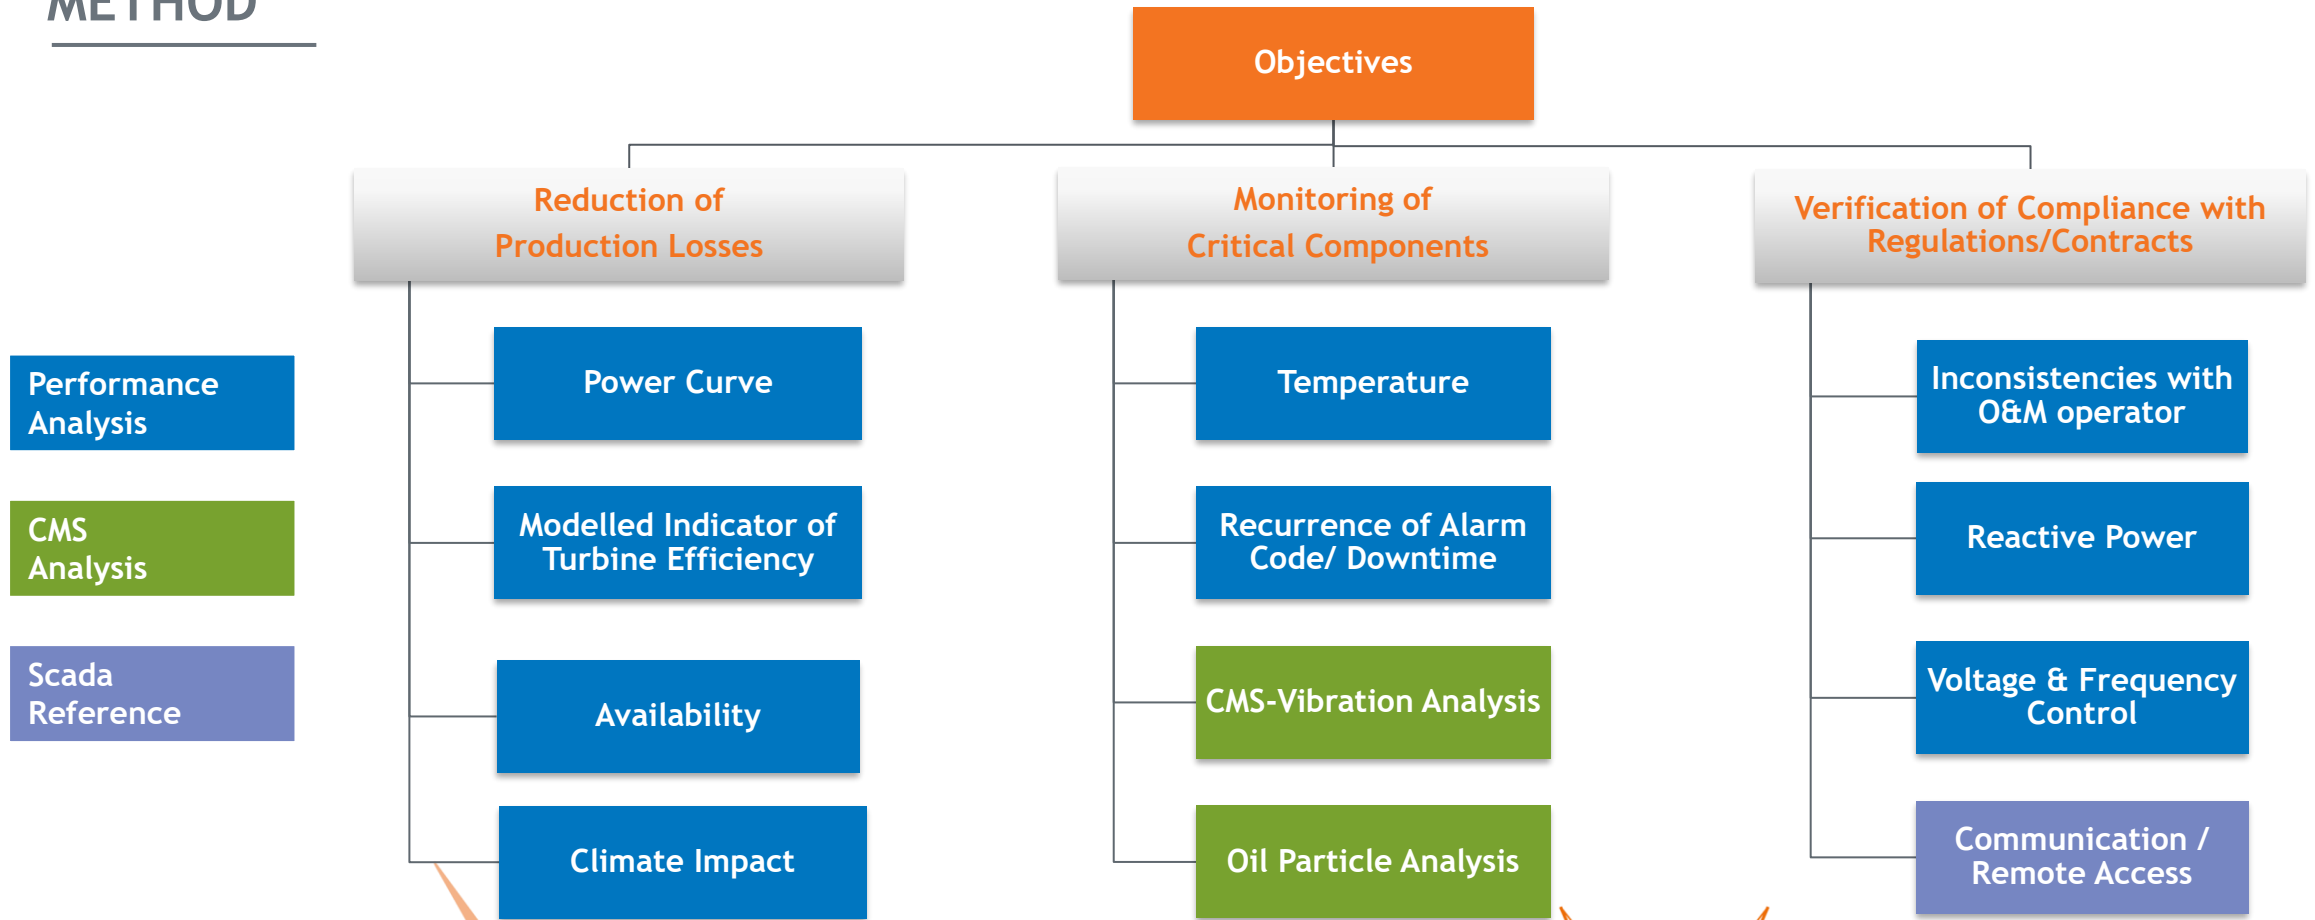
METHOD

Objectives

Reduction of Production Losses

Monitoring of Critical Components

Verification of Compliance with Regulations/Contracts

Performance Analysis

CMS Analysis

Scada Reference

Power Curve

Modelled Indicator of Turbine Efficiency

Availability

Climate Impact

Temperature

Recurrence of Alarm Code/ Downtime

CMS-Vibration Analysis

Oil Particle Analysis

Inconsistencies with O&M operator

Reactive Power

Voltage & Frequency Control

Communication / Remote Access